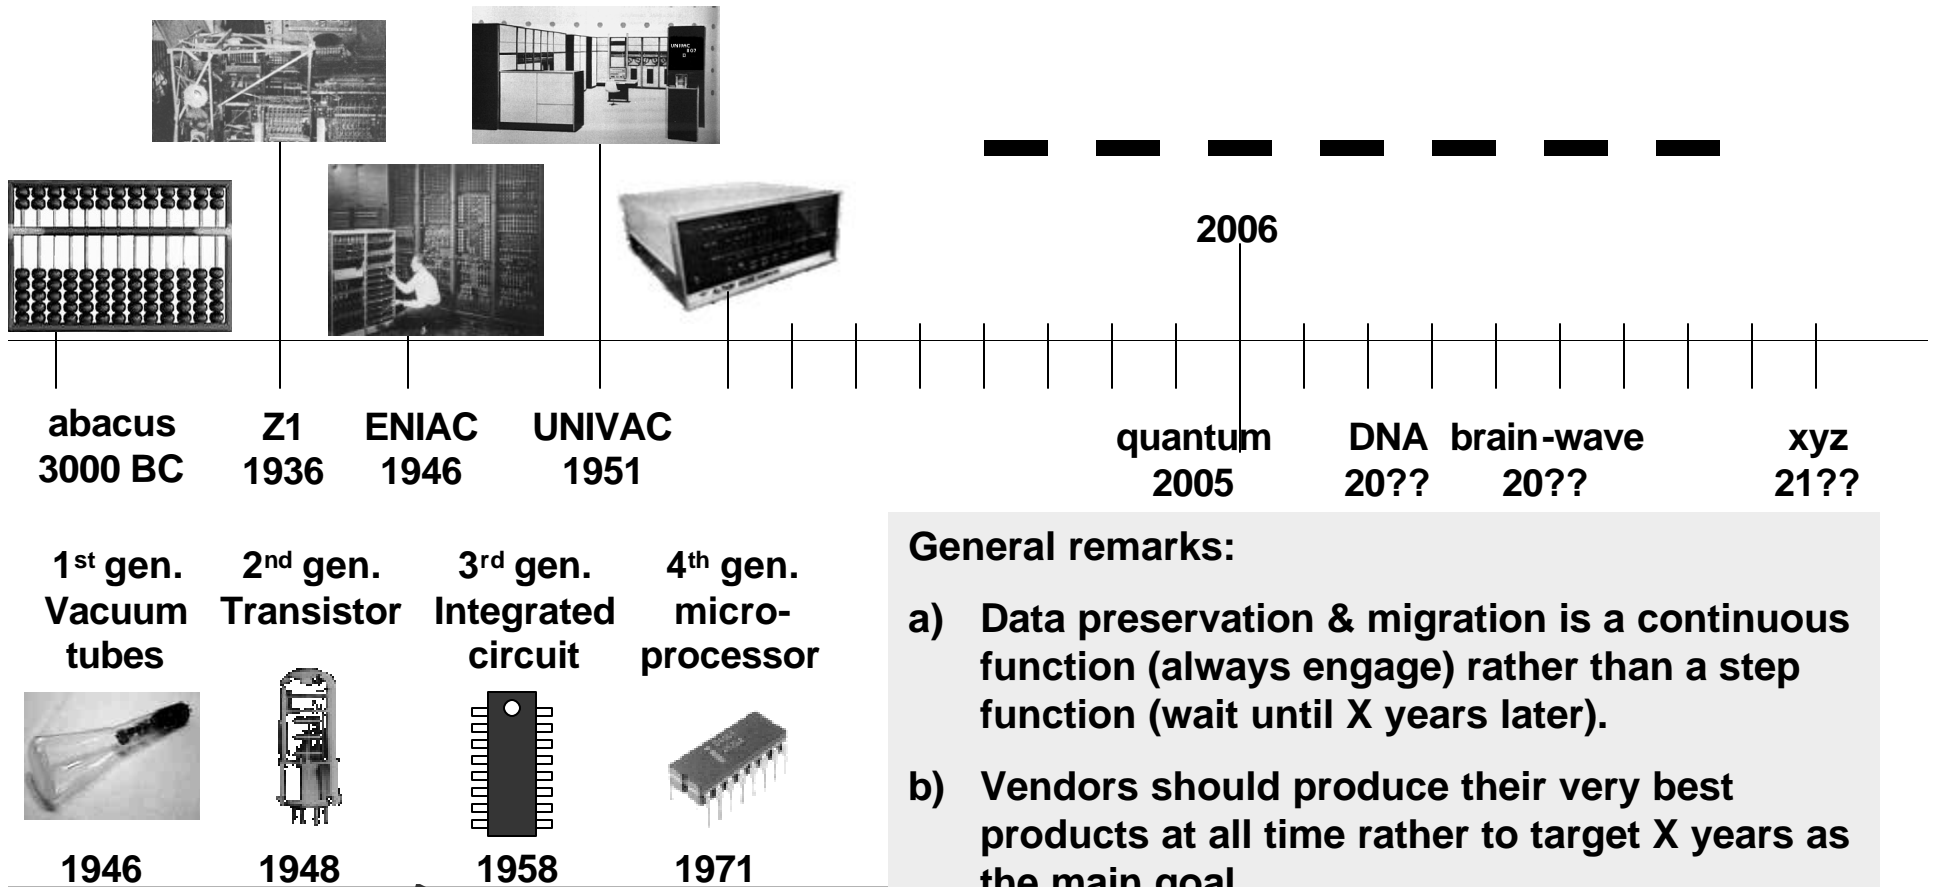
2006

abacus
3000 BC

Z1
1936

ENIAC
1946

UNIVAC
1951

quantum
2005

DNA
20??

brain-wave
20??

xyz
21??

1st gen.
Vacuum tubes

2nd gen.
Transistor

3rd gen.
Integrated circuit

4th gen.
micro-processor

1946

1948

1958

1971

General remarks:

a) Data preservation & migration is a continuous function (always engage) rather than a step function (wait until X years later).

b) Vendors should produce their very best products at all time rather to target X years as the main goal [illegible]